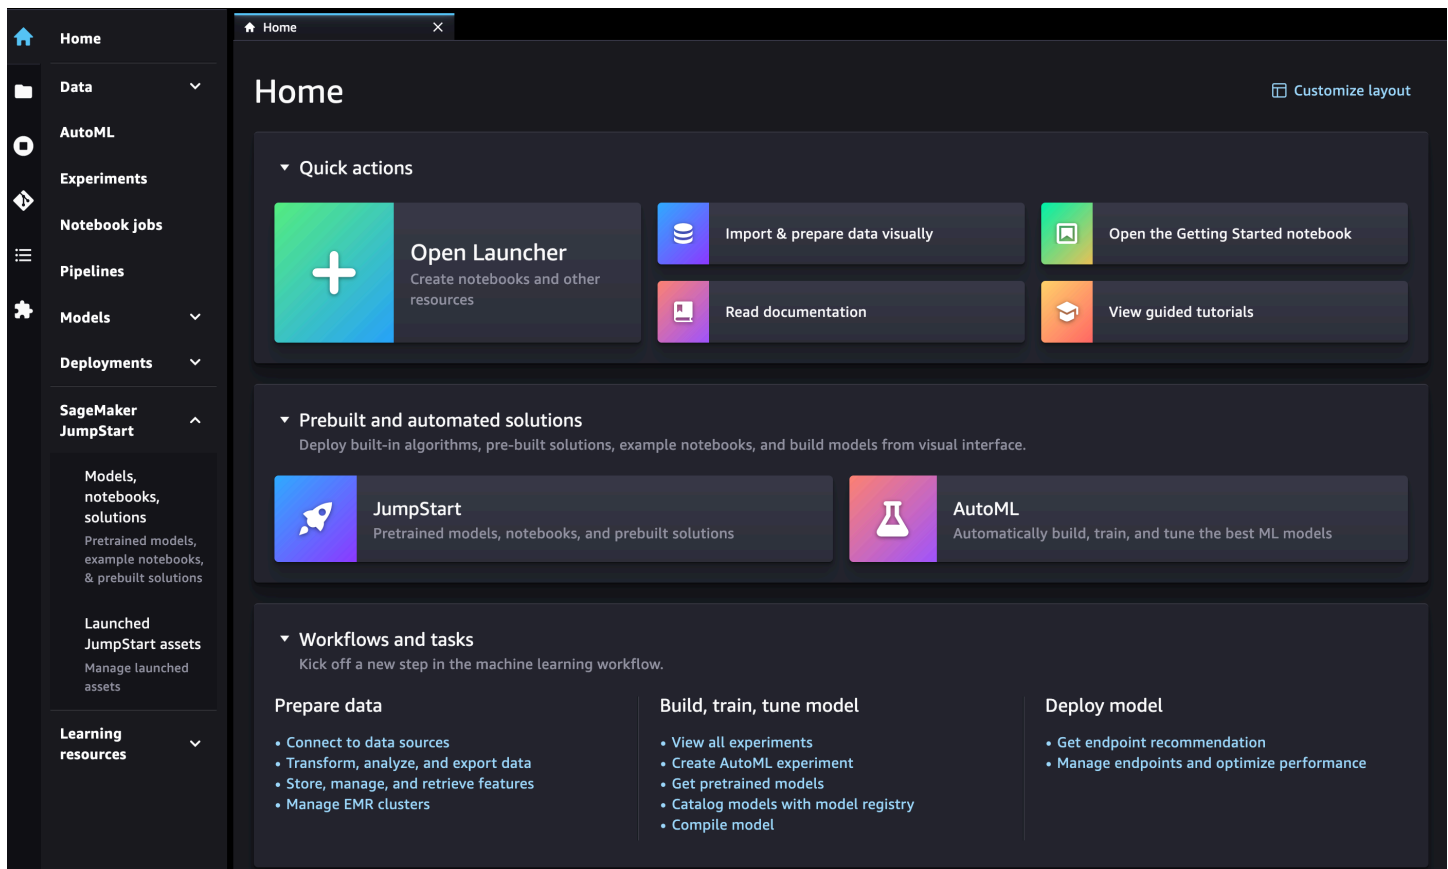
Home

Data

AutoML

Experiments

Notebook jobs

Pipelines

Models

Deployments

SageMaker JumpStart

Models, notebooks, solutions
Pretrained models, example notebooks, & prebuilt solutions

Launched JumpStart assets
Manage launched assets

Learning resources

Home ×

Home

Customize layout

Quick actions

Open Launcher
Create notebooks and other resources

Import & prepare data visually

Open the Getting Started notebook

Read documentation

View guided tutorials

Prebuilt and automated solutions
Deploy built-in algorithms, pre-built solutions, example notebooks, and build models from visual interface.

JumpStart
Pretrained models, notebooks, and prebuilt solutions

AutoML
Automatically build, train, and tune the best ML models

Workflows and tasks
Kick off a new step in the machine learning workflow.

Prepare data
• Connect to data sources
• Transform, analyze, and export data
• Store, manage, and retrieve features
• Manage EMR clusters

Build, train, tune model
• View all experiments
• Create AutoML experiment
• Get pretrained models
• Catalog models with model registry
• Compile model

Deploy model
• Get endpoint recommendation
• Manage endpoints and optimize performance